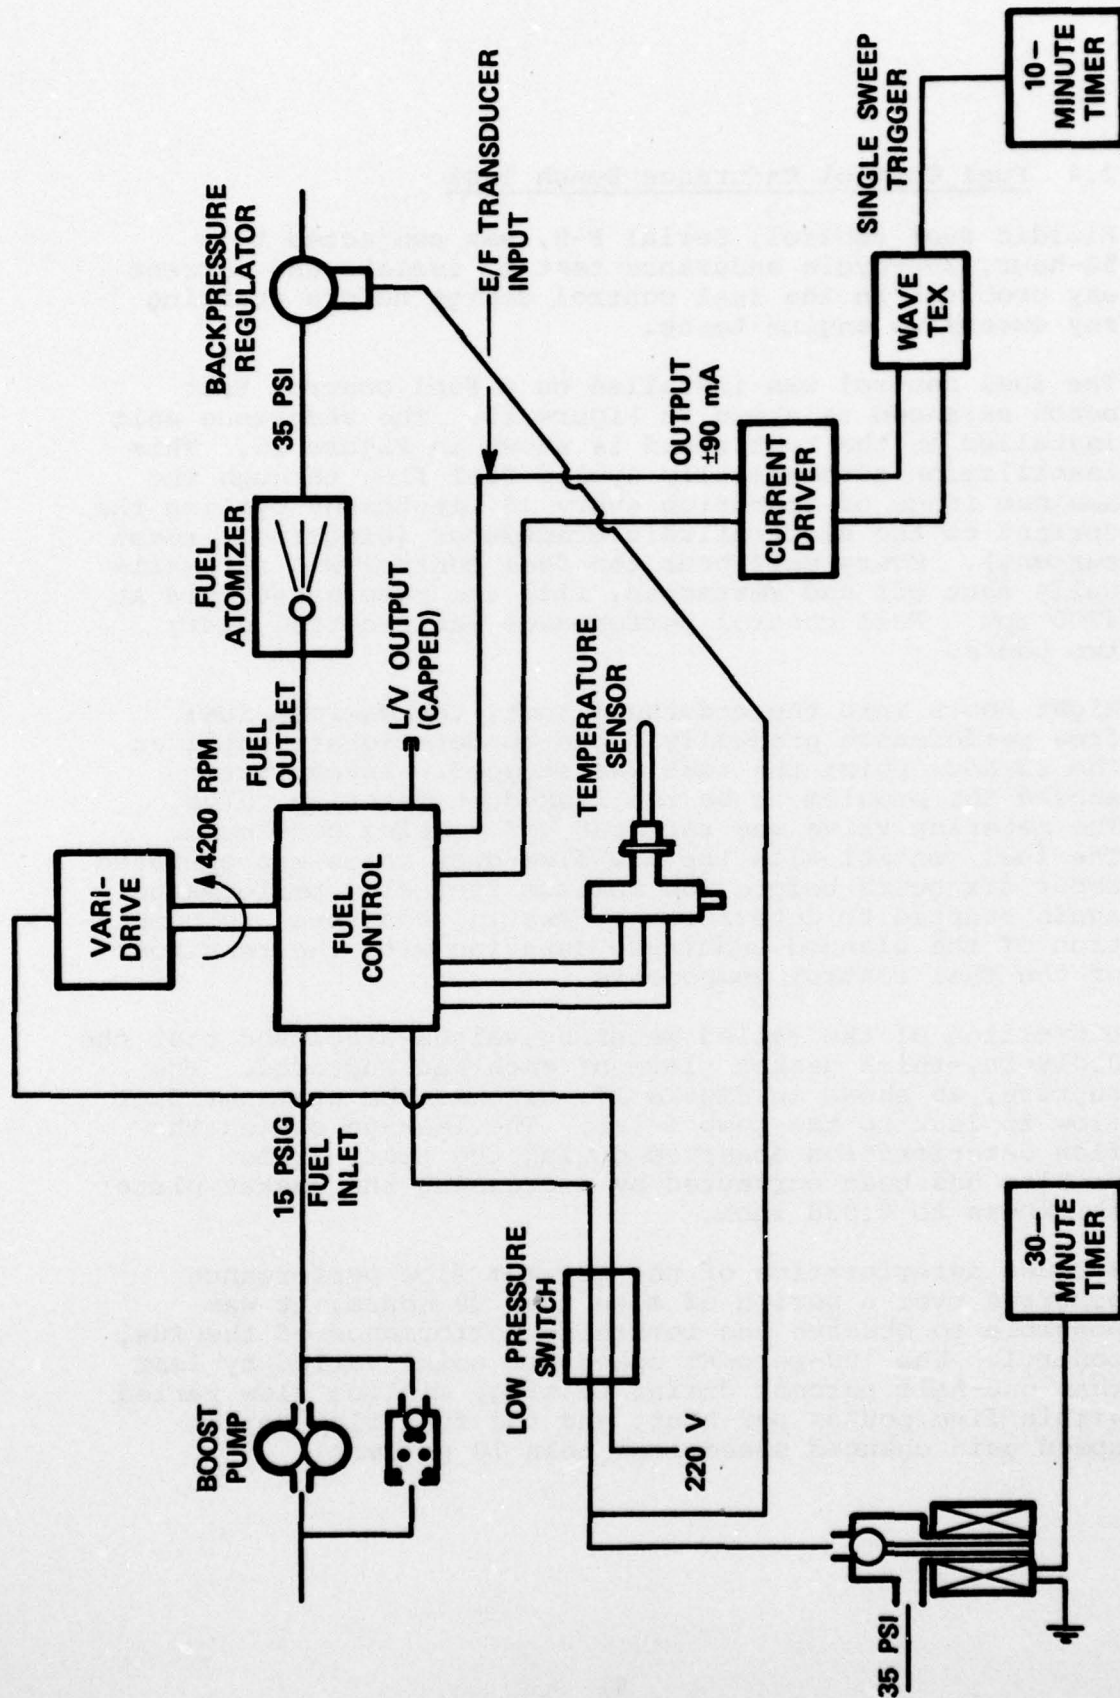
BACKPRESSURE REGULATOR

E/F TRANSDUCER INPUT

SINGLE SWEEP TRIGGER

10–MINUTE TIMER

35 PSI

FUEL ATOMIZER

OUTPUT ±90 mA

WAVE TEX

CURRENT DRIVER

VARI-DRIVE

4200 RPM

FUEL OUTLET

L/V OUTPUT (CAPPED)

TEMPERATURE SENSOR

FUEL CONTROL

15 PSIG

FUEL INLET

LOW PRESSURE SWITCH

30–MINUTE TIMER

BOOST PUMP

220 V

35 PSI